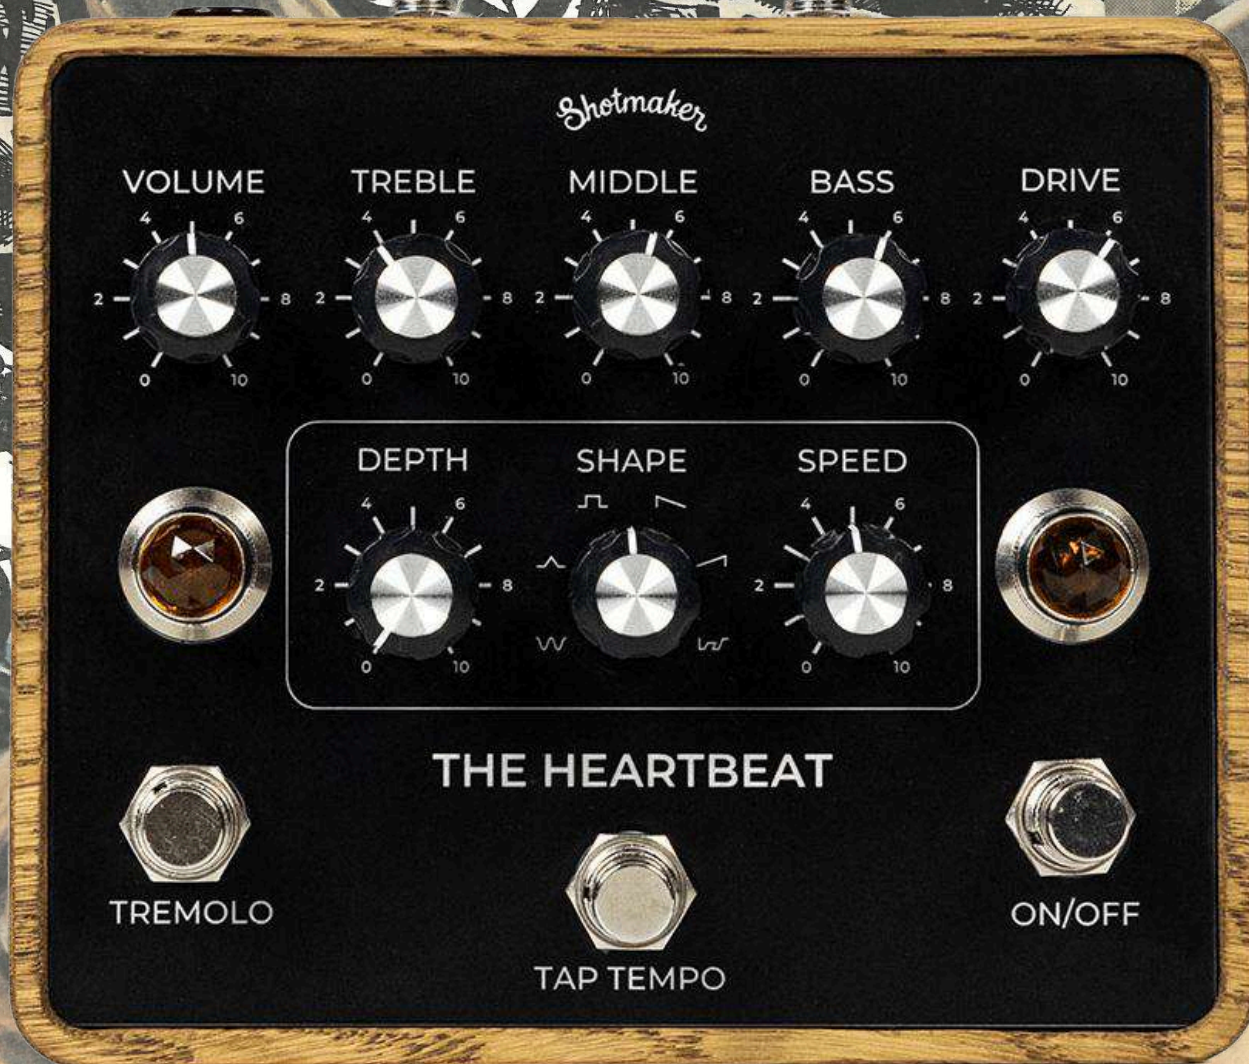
Shotmaker

VOLUME
4 6
2 8
0 10

TREBLE
4 6
2 8
0 10

MIDDLE
4 6
2 8
0 10

BASS
4 6
2 8
0 10

DRIVE
4 6
2 8
0 10

DEPTH
4 6
2 8
0 10

SHAPE

SPEED
4 6
2 8
0 10

THE HEARTBEAT

TREMOLO

TAP TEMPO

ON/OFF